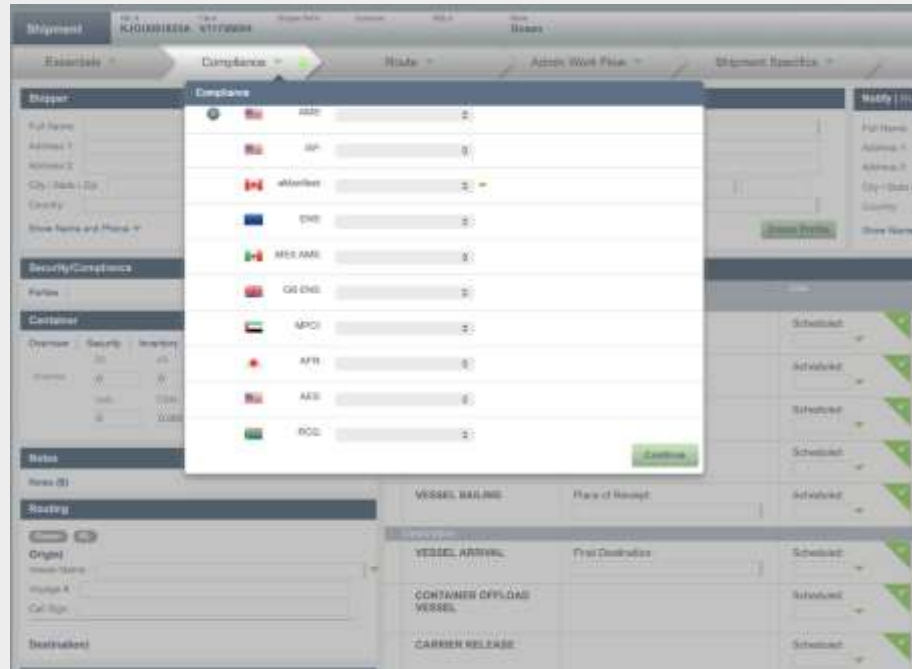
Shipment KJO00018226 V11739004 Ocean

Essentials Compliance Route Admin Work Flow Shipment Specifics

Shipper

Full Name
Address 1
Address 2
City / State / Zip
Country
Show Name and Phone

Security/Compliance

Parties

Container

Overview Security Inventory

Notes

Notes (0)

Routing

Origin
Vessel Name
Voyage #
Call Sign

Destination

Compliance

AMS
ISF
eManifest
ENS
MEX AMS
GB ENS
MPCI
AFR
AES
BCG

Continue

Notify

Full Name
Address 1
Address 2
City / State / Zip
Country
Show Name

Scheduled
Scheduled
Scheduled
Scheduled

VESSEL SAILING Place of Receipt Scheduled

VESSEL ARRIVAL First Destination Scheduled

CONTAINER OFFLOAD VESSEL Scheduled

CARRIER RELEASE Scheduled